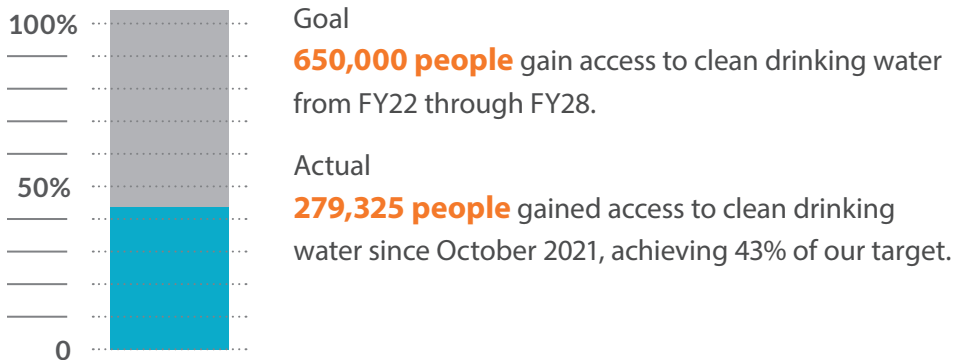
100%

50%

0

Goal

**650,000 people** gain access to clean drinking water from FY22 through FY28.

Actual

**279,325 people** gained access to clean drinking water since October 2021, achieving 43% of our target.